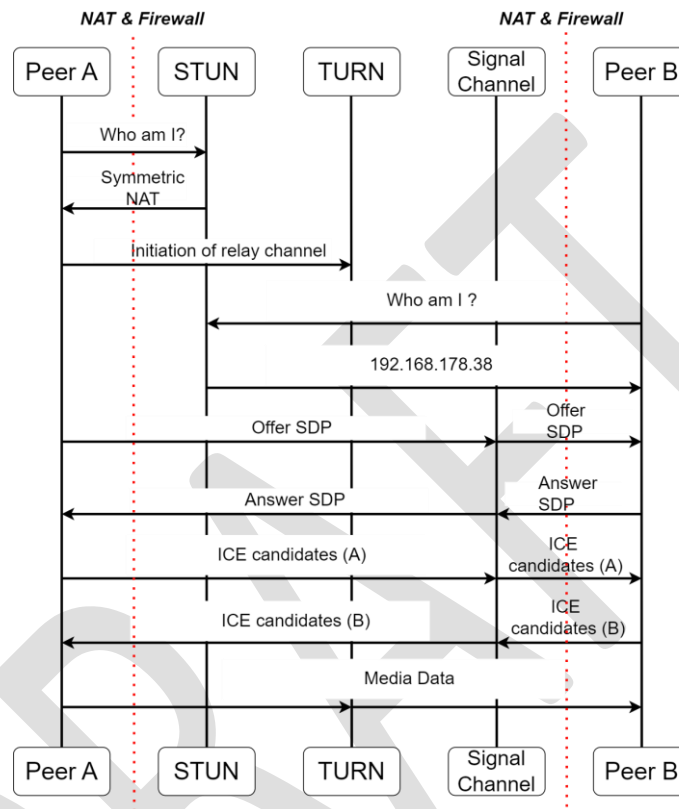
NAT & Firewall

NAT & Firewall

Peer A

STUN

TURN

Signal Channel

Peer B

Who am I?

Symmetric NAT

Initiation of relay channel

Who am I ?

192.168.178.38

Offer SDP

Offer SDP

Answer SDP

Answer SDP

ICE candidates (A)

ICE candidates (A)

ICE candidates (B)

ICE candidates (B)

Media Data

Peer A

STUN

TURN

Signal Channel

Peer B